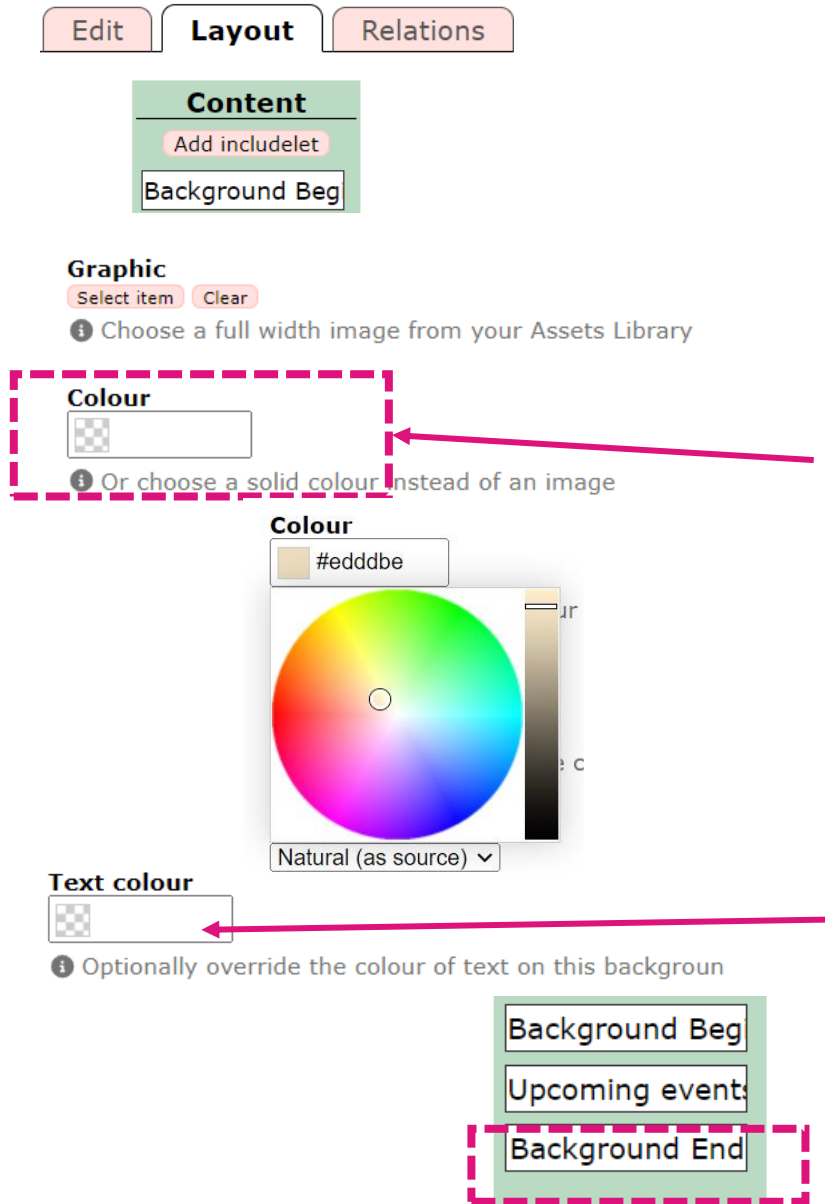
Edit Layout Relations

Content
Add includelet
Background Beg

Graphic
Select item Clear
Choose a full width image from your Assets Library

Colour
Or choose a solid colour instead of an image

Colour
#edddbe
ur
e c
Natural (as source)

Text colour
Optionally override the colour of text on this backgroun

Background Beg
Upcoming events
Background End